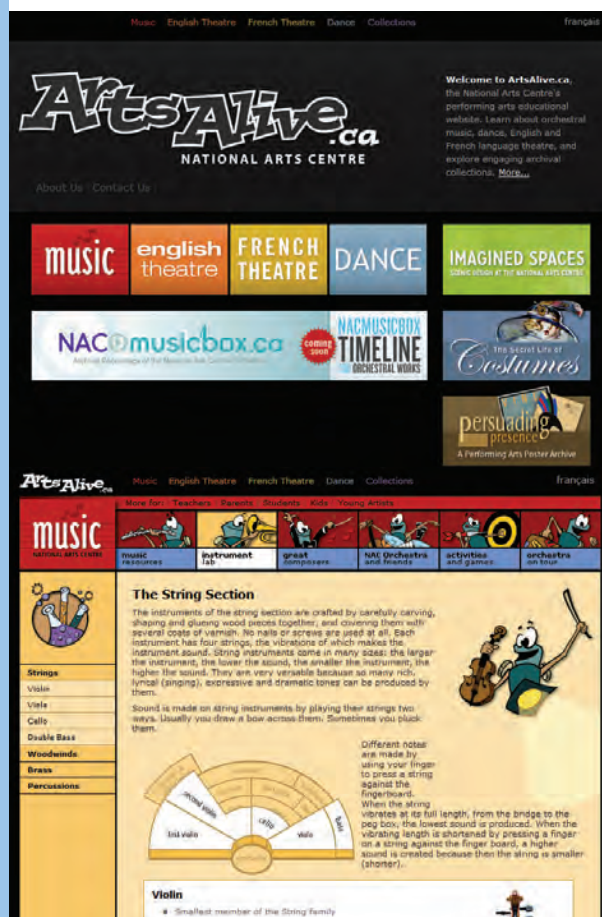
Music English Theatre French Theatre Dance Collections

français

ArtsAlive.ca

NATIONAL ARTS CENTRE

About Us Contact Us

Welcome to ArtsAlive.ca, the National Arts Centre's performing arts educational website. Learn about orchestral music, dance, English and French language theatre, and explore engaging archival collections. More...

music

english theatre

FRENCH THEATRE

DANCE

IMAGINED SPACES

SCENIC DESIGN AT THE NATIONAL ARTS CENTRE

NACmusicbox.ca

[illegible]

coming soon

NACMUSICBOX TIMELINE ORCHESTRAL WORKS

The Secret Life of Costumes

persuading presence

A Performing Arts Poster Archive

ArtsAlive.ca

Music English Theatre French Theatre Dance Collections

français

More for: Teachers Parents Students Kids Young Artists

music

NATIONAL ARTS CENTRE

music resources

instrument lab

great composers

NAC Orchestra and friends

activities and games

orchestra on tour

Strings

Violin

Viola

Cello

Double Bass

Woodwinds

Brass

Percussions

The String Section

The instruments of the string section are crafted by carefully carving, shaping and glueing wood pieces together, and covering them with several coats of varnish. No nails or screws are used at all. Each instrument has four strings, the vibrations of which makes the instrument sound. String instruments come in many sizes: the larger the instrument, the lower the sound, the smaller the instrument, the higher the sound. They are very versatile because so many rich, lyrical (singing), expressive and dramatic tones can be produced by them.

Sound is made on string instruments by playing their strings two ways. Usually you draw a bow across them. Sometimes you pluck them.

Different notes are made by using your finger to press a string against the fingerboard. When the string vibrates at its full length, from the bridge to the peg box, the lowest sound is produced. When the vibrating length is shortened by pressing a finger on a string against the finger board, a higher sound is created because then the string is smaller (shorter).

second violin

first violin

cello

viola

bass

Violin

• Smallest member of the String family